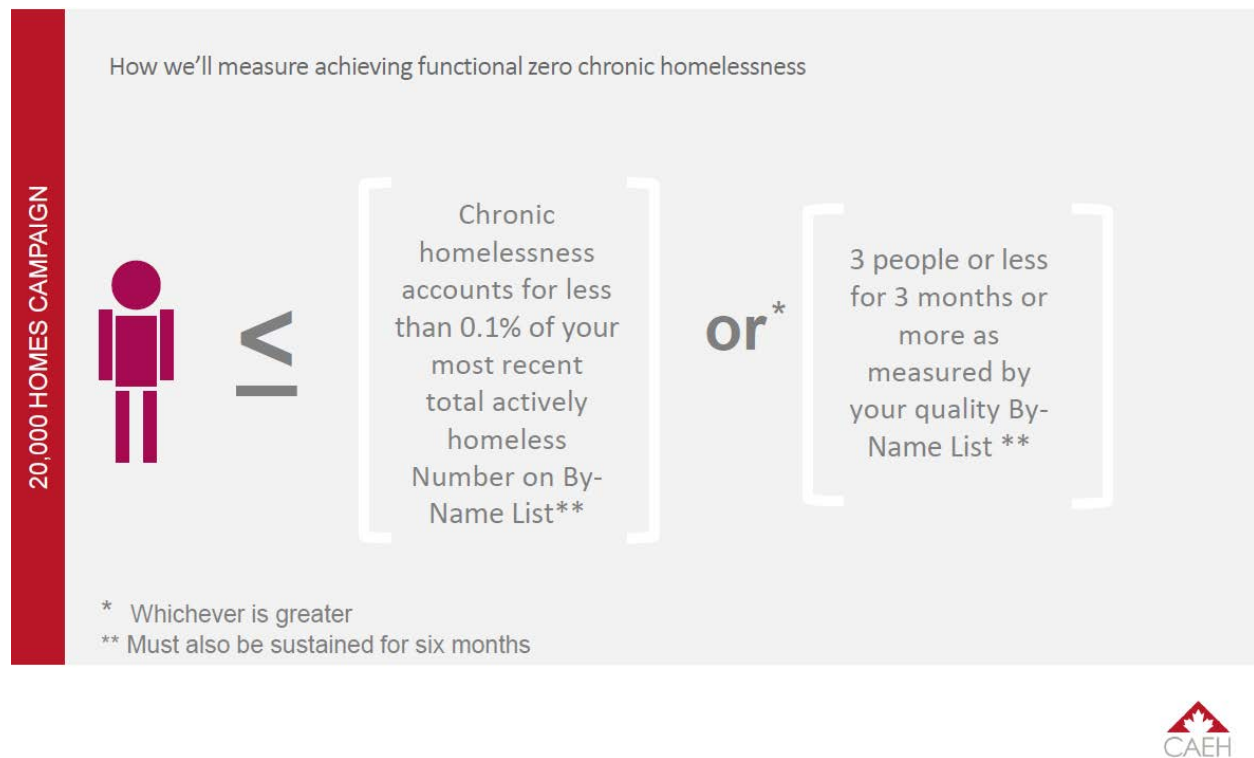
20,000 HOMES CAMPAIGN

How we'll measure achieving functional zero chronic homelessness

$\leq$

Chronic homelessness accounts for less than 0.1% of your most recent total actively homeless Number on By-Name List**

or*

3 people or less for 3 months or more as measured by your quality By-Name List **

* Whichever is greater
** Must also be sustained for six months

CAEH